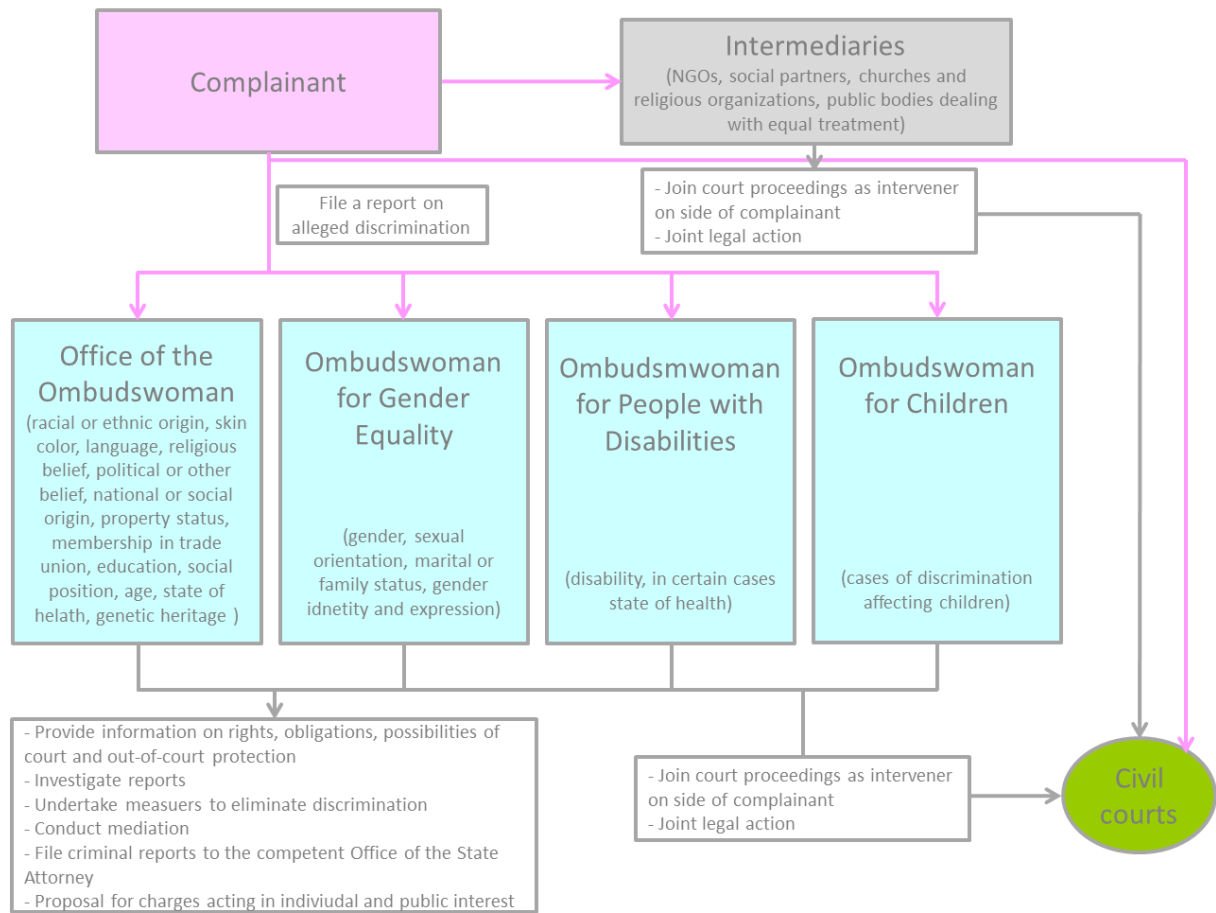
Complainant

Intermediaries
(NGOs, social partners, churches and religious organizations, public bodies dealing with equal treatment)

File a report on alleged discrimination

- Join court proceedings as intervener on side of complainant
- Joint legal action

Office of the Ombudswoman
(racial or ethnic origin, skin color, language, religious belief, political or other belief, national or social origin, property status, membership in trade union, education, social position, age, state of helath, genetic heritage )

Ombudswoman for Gender Equality
(gender, sexual orientation, marital or family status, gender idnetity and expression)

Ombudsmwoman for People with Disabilities
(disability, in certain cases state of health)

Ombudswoman for Children
(cases of discrimination affecting children)

- Provide information on rights, obligations, possibilities of court and out-of-court protection
- Investigate reports
- Undertake measuers to eliminate discrimination
- Conduct mediation
- File criminal reports to the competent Office of the State Attorney
- Proposal for charges acting in indiviudal and public interest

- Join court proceedings as intervener on side of complainant
- Joint legal action

Civil courts